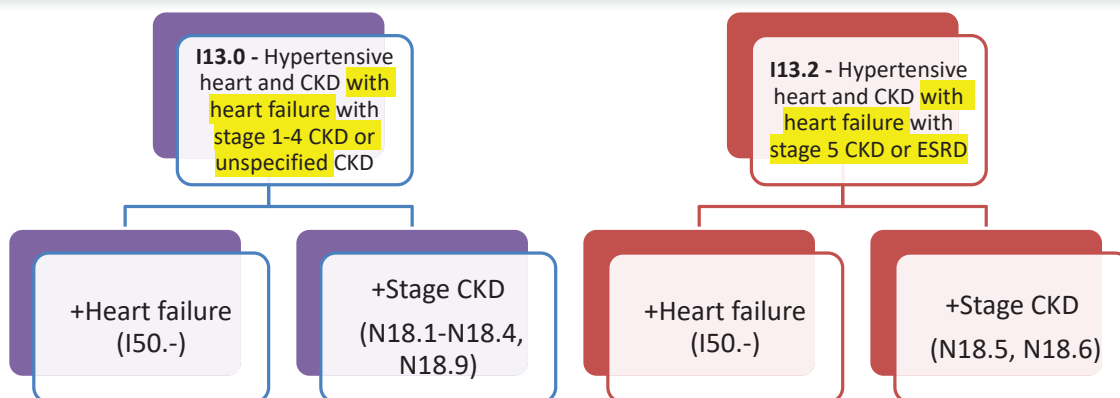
**I13.0 -** Hypertensive heart and CKD with heart failure with stage 1-4 CKD or unspecified CKD

+Heart failure (I50.-)

+Stage CKD (N18.1-N18.4, N18.9)

**I13.2 -** Hypertensive heart and CKD with heart failure with stage 5 CKD or ESRD

+Heart failure (I50.-)

+Stage CKD (N18.5, N18.6)